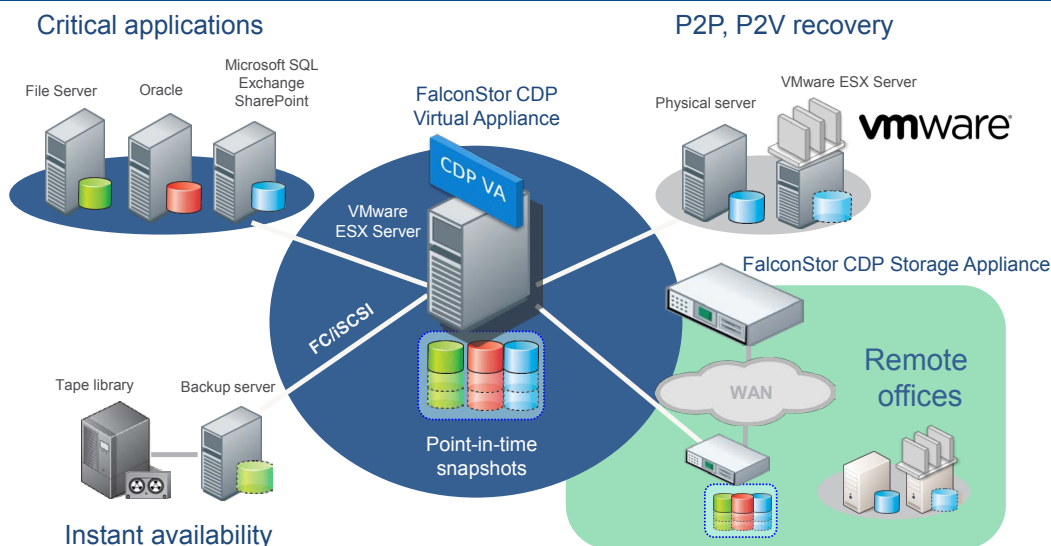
Critical applications

P2P, P2V recovery

File Server

Oracle

Microsoft SQL
Exchange
SharePoint

FalconStor CDP
Virtual Appliance

CDP VA

Physical server

VMware ESX Server

vmware

VMware
ESX Server

FC/iSCSI

FalconStor CDP Storage Appliance

WAN

Remote
offices

Tape library

Backup server

Point-in-time
snapshots

Instant availability